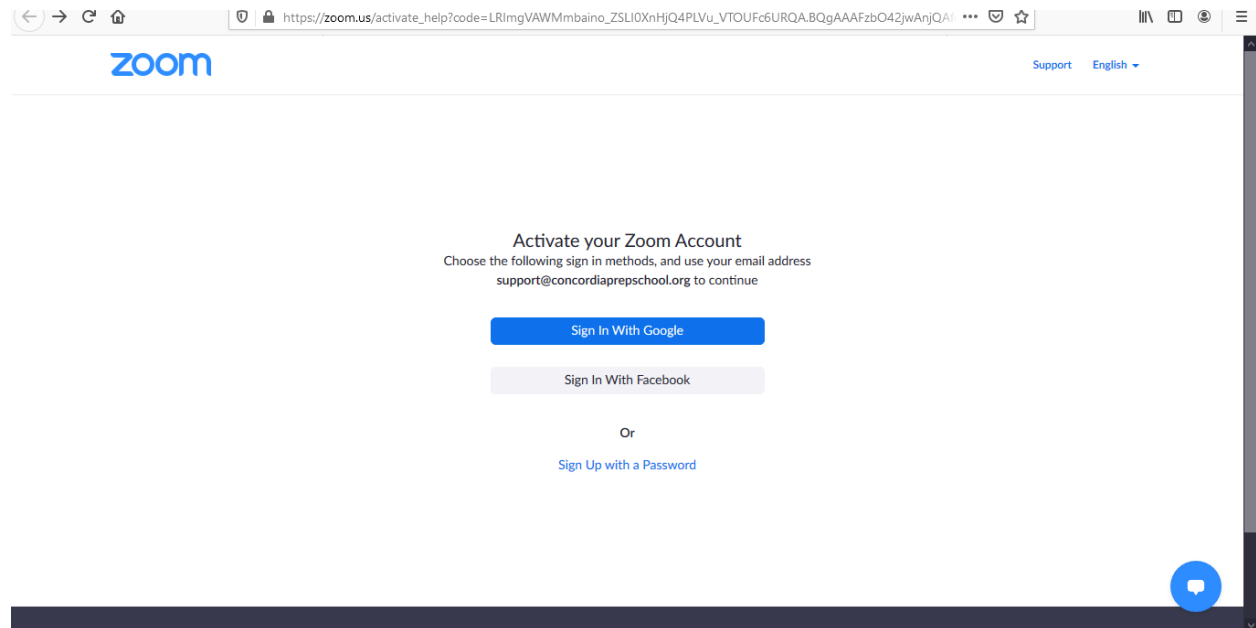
https://zoom.us/activate_help?code=LRImgVAWMmbaino_ZSLI0XnHjQ4PLVu_VTOUFc6URQA.BQgAAAFzbO42jwAnjQA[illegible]

zoom

Support English

Activate your Zoom Account
Choose the following sign in methods, and use your email address support@concordiaprepschool.org to continue

Sign In With Google

Sign In With Facebook

Or

Sign Up with a Password